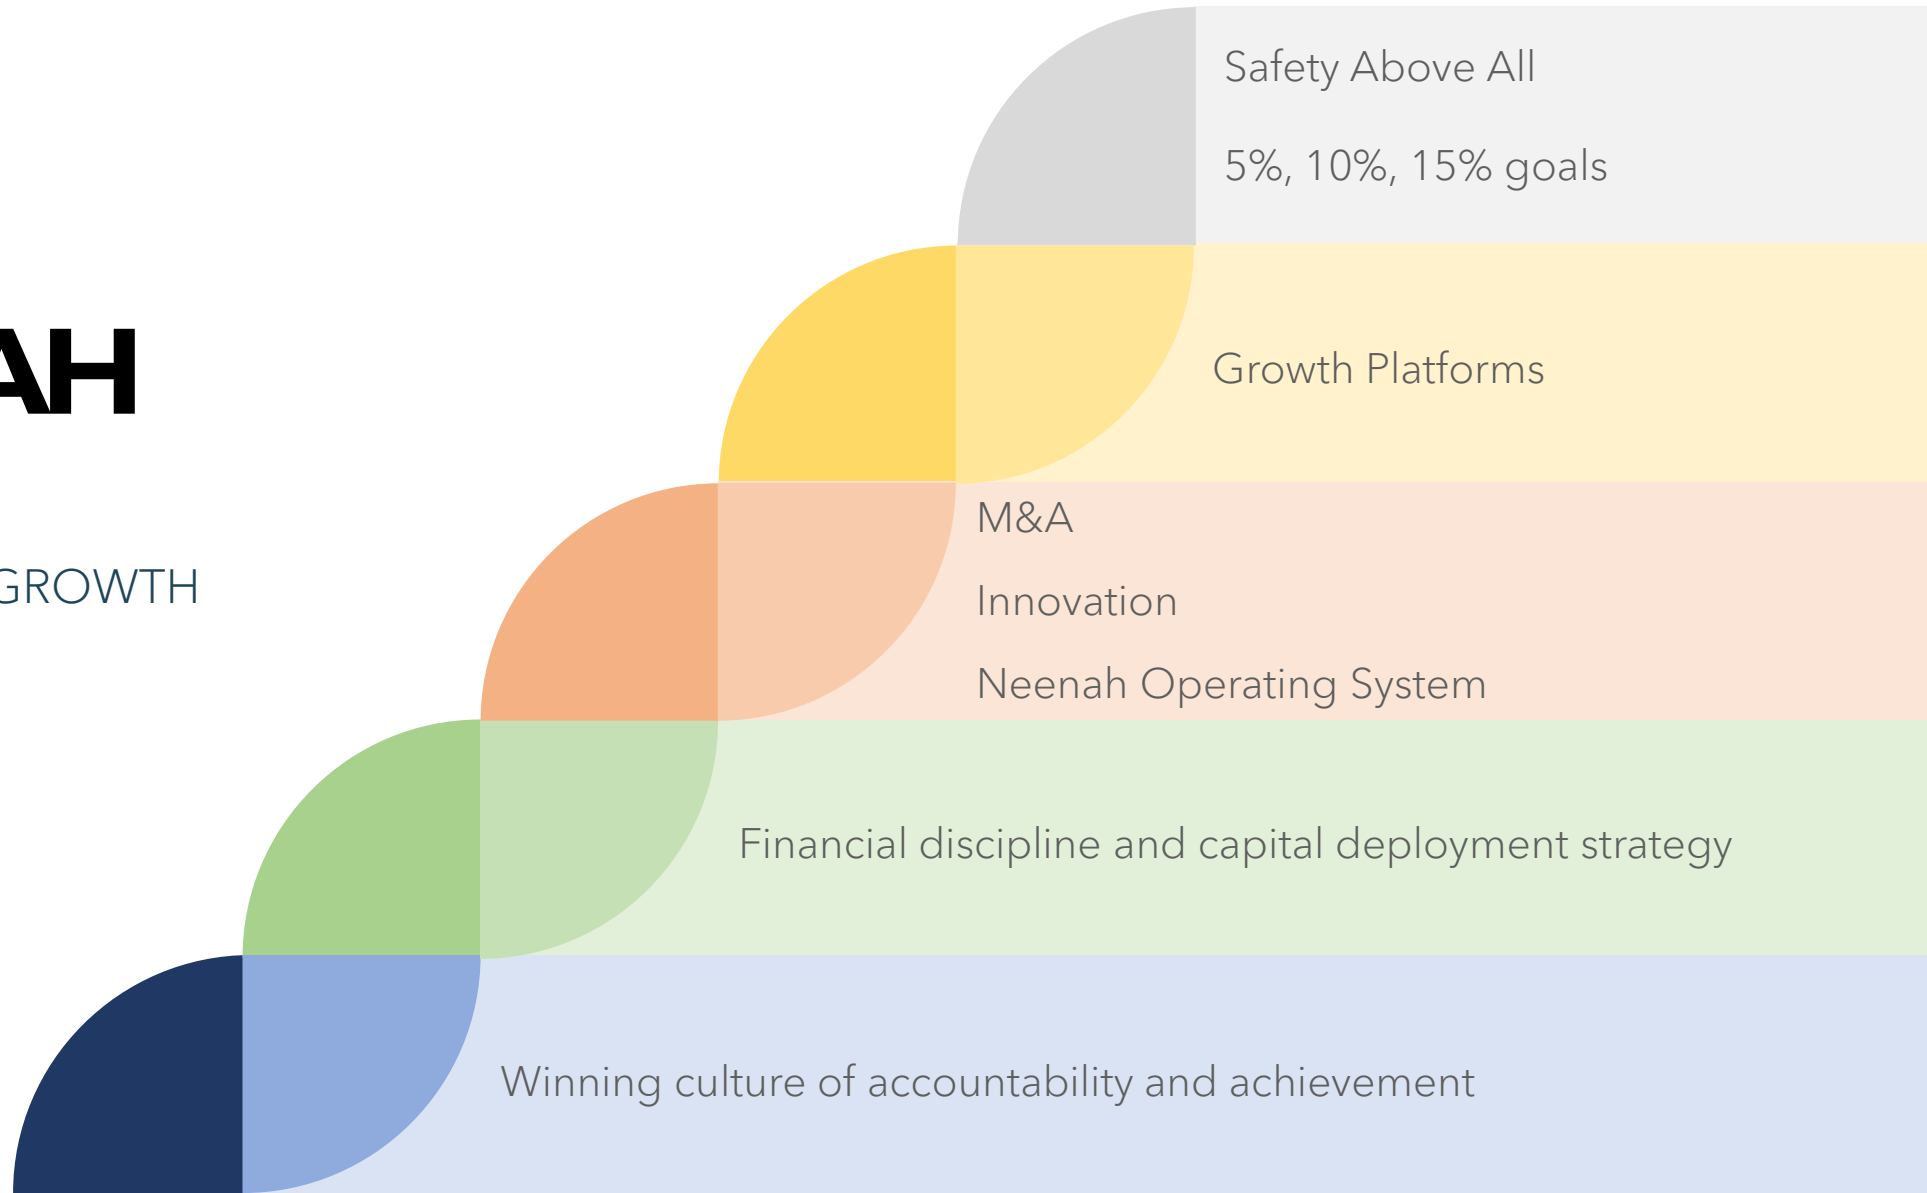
AH

GROWTH

Safety Above All

5%, 10%, 15% goals

Growth Platforms

M&A

Innovation

Neenah Operating System

Financial discipline and capital deployment strategy

Winning culture of accountability and achievement